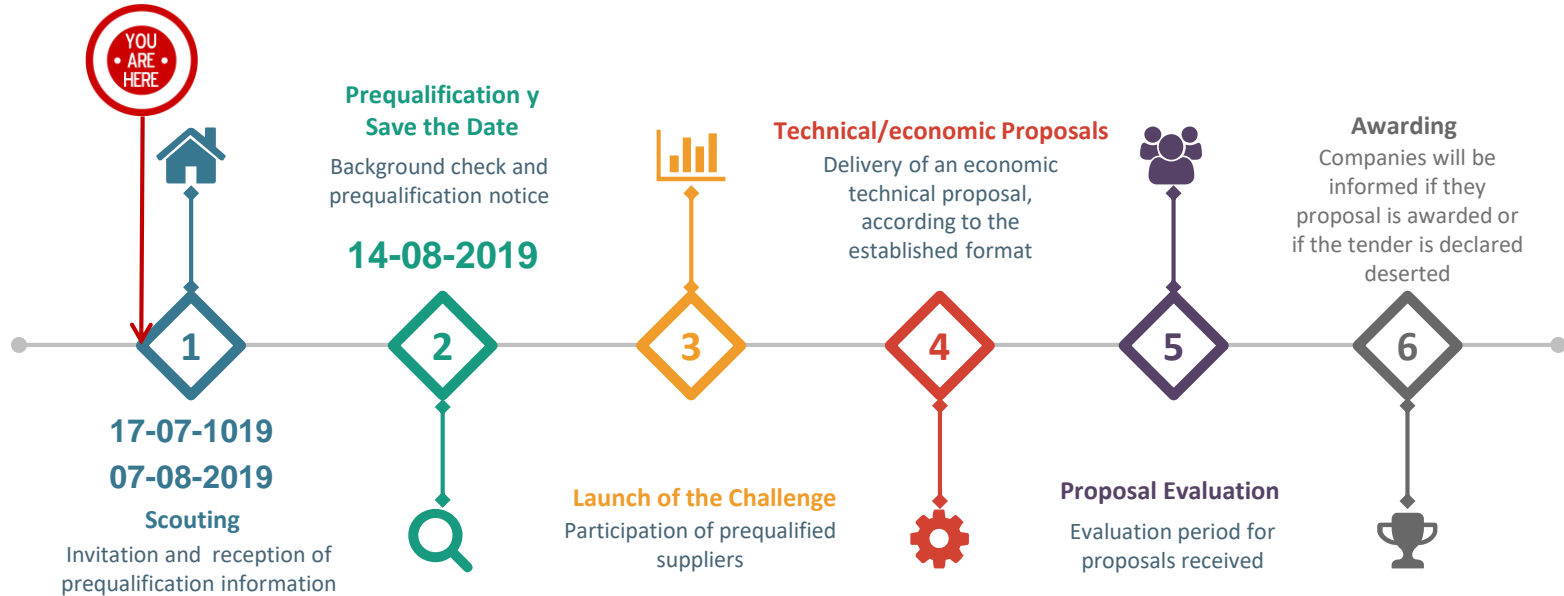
YOU ARE HERE

Prequalification y Save the Date
Background check and prequalification notice
14-08-2019

Technical/economic Proposals
Delivery of an economic technical proposal, according to the established format

Awarding
Companies will be informed if they proposal is awarded or if the tender is declared deserted

1
2
3
4
5
6

17-07-1019
07-08-2019
Scouting
Invitation and reception of prequalification information

Launch of the Challenge
Participation of prequalified suppliers

Proposal Evaluation
Evaluation period for proposals received